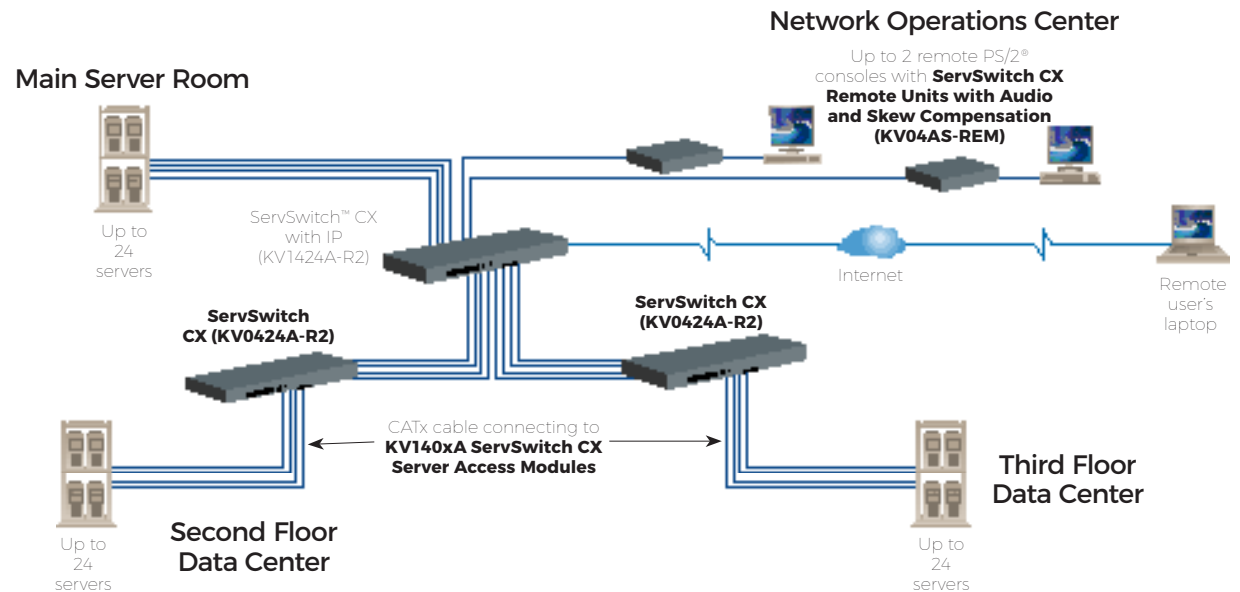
Network Operations Center

Up to 2 remote PS/2® consoles with **ServSwitch CX Remote Units with Audio and Skew Compensation (KV04AS-REM)**

Main Server Room

Up to 24 servers

ServSwitch™ CX with IP (KV1424A-R2)

Internet

Remote user's laptop

**ServSwitch CX (KV0424A-R2)**

**ServSwitch CX (KV0424A-R2)**

CATx cable connecting to **KV140xA ServSwitch CX Server Access Modules**

Third Floor Data Center

Up to 24 servers

Second Floor Data Center

Up to 24 servers